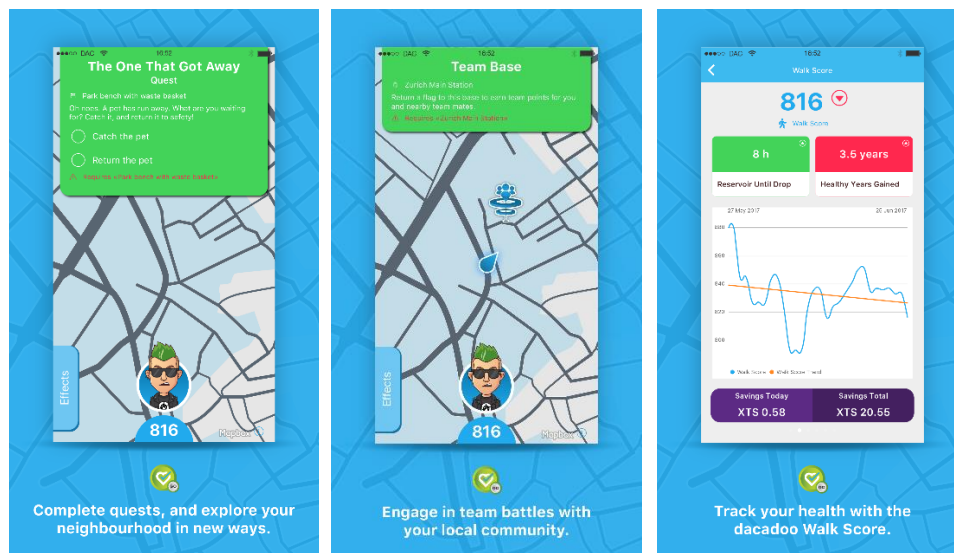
DAC 16:52

The One That Got Away

Quest

Park bench with waste basket

Oh noes. A pet has run away. What are you waiting for? Catch it, and return it to safety!

Catch the pet

Return the pet

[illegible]

Effects

816

Mapbox

Complete quests, and explore your neighbourhood in new ways.

DAC 16:52

Team Base

Zurich Main Station

Return a flag to this base to earn team points for you and nearby team mates.

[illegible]

Effects

816

Mapbox

Engage in team battles with your local community.

DAC 16:52

Walk Score

816

Walk Score

8 h

Reservoir Until Drop

3.5 years

Healthy Years Gained

27 May 2017

20 Jun 2017

880

860

840

820

800

Walk Score

Walk Score Trend

Savings Today

XTS 0.58

Savings Total

XTS 20.55

Track your health with the dacadoo Walk Score.